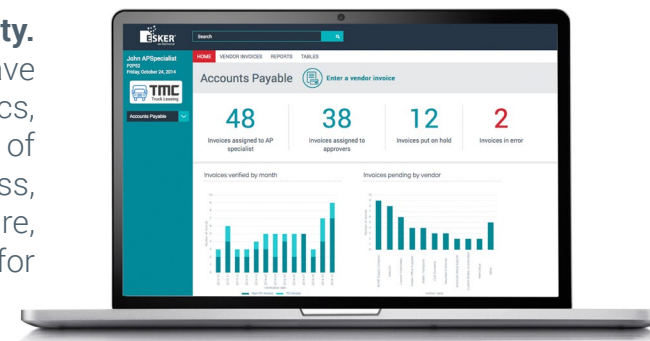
ty.
ave
cs,
of
ss,
re,
for

ESKER
Search
John APSpecialist
P2P02
Friday, October 24, 2014
TMC
Truck Leasing
Accounts Payable
HOME VENDOR INVOICES REPORTS TABLES
Accounts Payable
Enter a vendor invoice
48
Invoices assigned to AP specialist
38
Invoices assigned to approvers
12
Invoices put on hold
2
Invoices in error
Invoices verified by month
Invoices pending by vendor